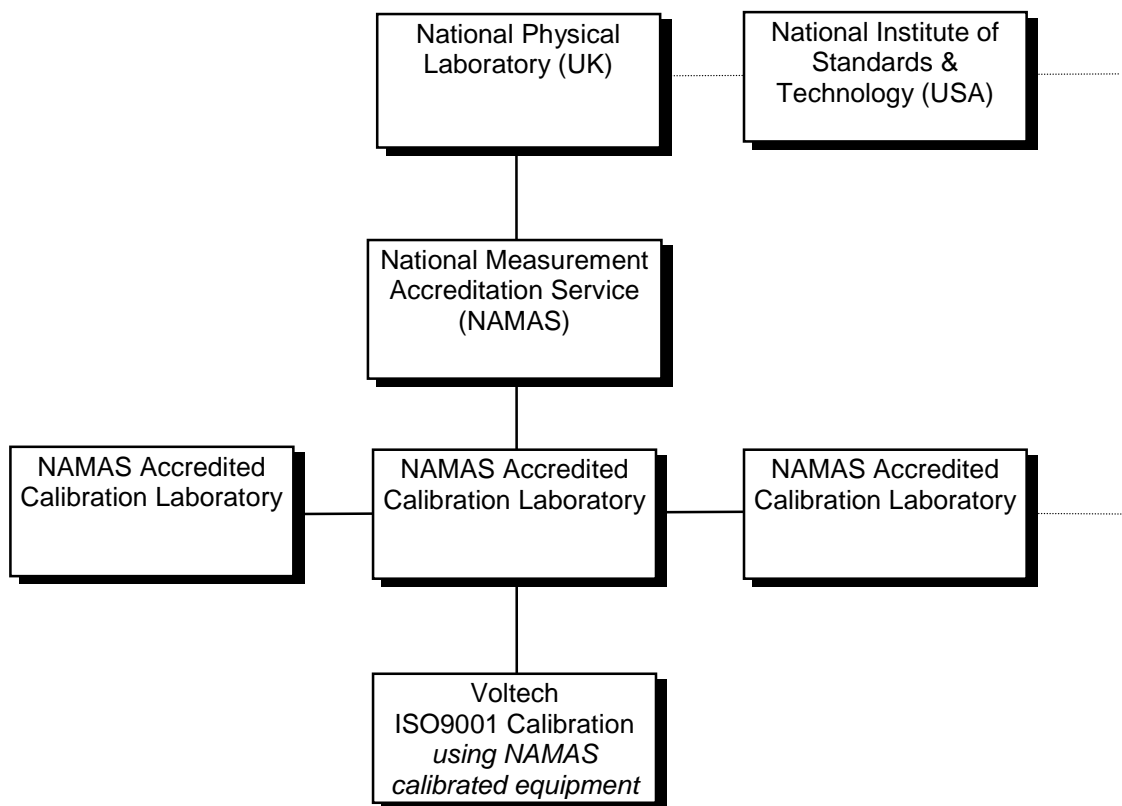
National Physical Laboratory (UK)

National Institute of Standards & Technology (USA)

National Measurement Accreditation Service (NAMAS)

NAMAS Accredited Calibration Laboratory

NAMAS Accredited Calibration Laboratory

NAMAS Accredited Calibration Laboratory

Voltech
ISO9001 Calibration
*using NAMAS calibrated equipment*